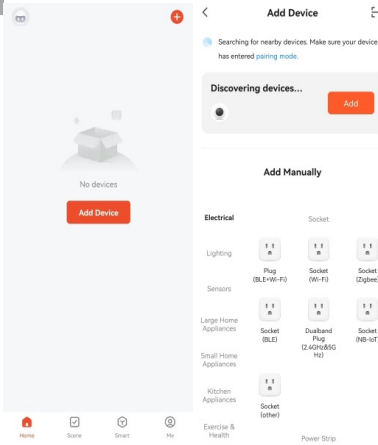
No devices

Add Device

Home Scene Smart Me

Add Device

Searching for nearby devices. Make sure your device has entered pairing mode.

Discovering devices...

Add

Add Manually

Electrical

Lighting

Sensors

Large Home Appliances

Small Home Appliances

Kitchen Appliances

Exercise & Health

Socket

Plug (BLE+Wi-Fi)

Socket (Wi-Fi)

Socket (Zigbee)

Socket (BLE)

Dualband Plug (2.4GHz&5G Hz)

Socket (NB-IoT)

Socket (other)

Power Strip